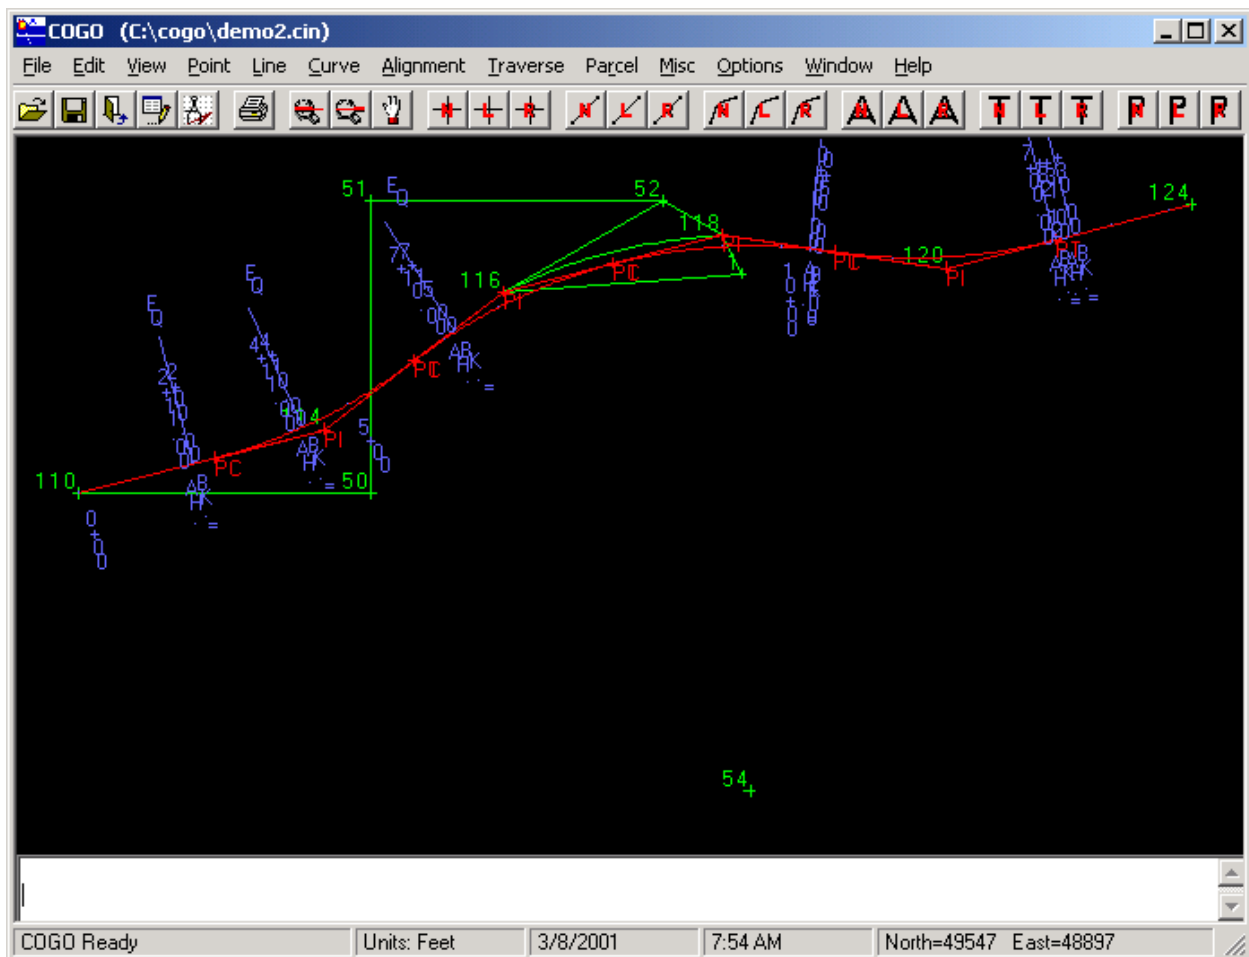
COGO (C:\cogo\demo2.cin)

File Edit View Point Line Curve Alignment Traverse Parcel Misc Options Window Help

51 EQ 52 118 124 116 PT PC PI PC 120 PI PT EQ EQ PC PI 104 PI 5 110 50 54

COGO Ready | Units: Feet | 3/8/2001 | 7:54 AM | North=49547 East=48897